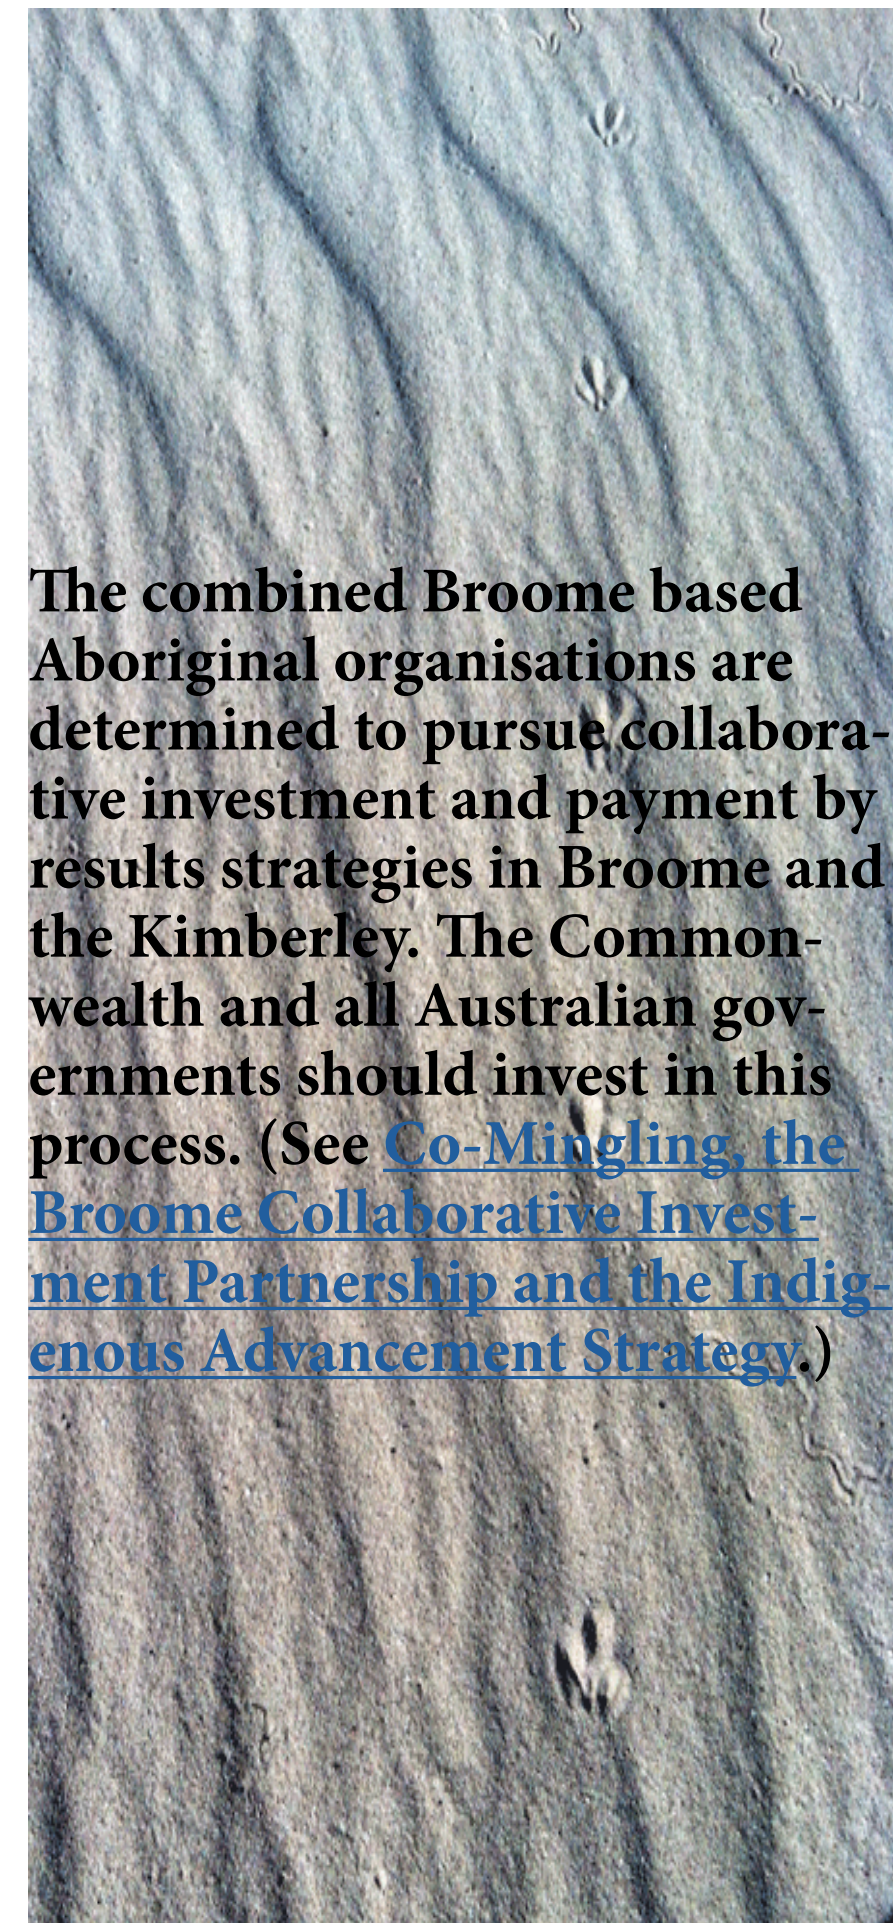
The combined Broome based Aboriginal organisations are determined to pursue collaborative investment and payment by results strategies in Broome and the Kimberley. The Commonwealth and all Australian governments should invest in this process. (See Co-Mingling, the Broome Collaborative Investment Partnership and the Indigenous Advancement Strategy.)